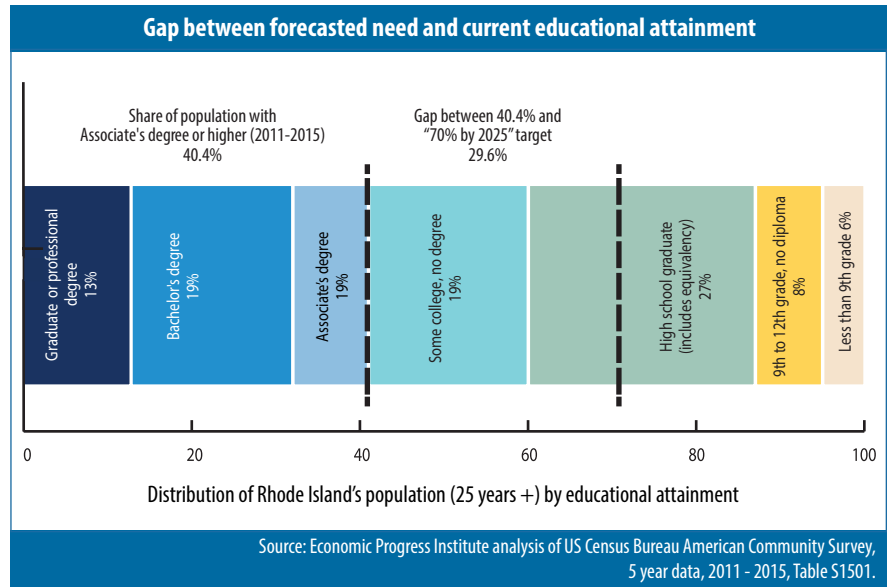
Gap between forecasted need and current educational attainment

Share of population with Associate's degree or higher (2011-2015) 40.4%

Gap between 40.4% and "70% by 2025" target 29.6%

Graduate or professional degree 13%

Bachelor's degree 19%

Associate's degree 19%

Some college, no degree 19%

High school graduate (includes equivalency) 27%

9th to 12th grade, no diploma 8%

Less than 9th grade 6%

0

20

40

60

80

100

Distribution of Rhode Island's population (25 years +) by educational attainment

Source: Economic Progress Institute analysis of US Census Bureau American Community Survey, 5 year data, 2011 - 2015, Table S1501.